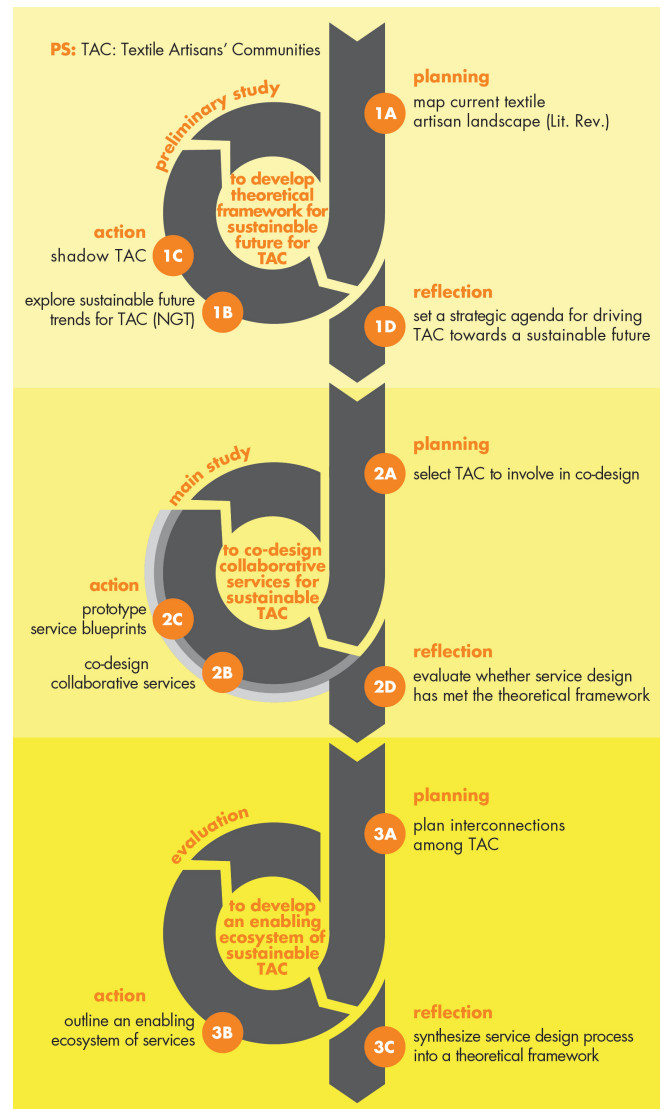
PS: TAC: Textile Artisans' Communities

preliminary study

to develop theoretical framework for sustainable future for TAC

planning

1A map current textile artisan landscape (Lit. Rev.)

action

shadow TAC 1C

explore sustainable future trends for TAC (NGT) 1B

reflection

1D set a strategic agenda for driving TAC towards a sustainable future

main study

to co-design collaborative services for sustainable TAC

planning

2A select TAC to involve in co-design

action

prototype service blueprints 2C

co-design collaborative services 2B

reflection

2D evaluate whether service design has met the theoretical framework

evaluation

to develop an enabling ecosystem of sustainable TAC

planning

3A plan interconnections among TAC

action

outline an enabling ecosystem of services 3B

reflection

3C synthesize service design process into a theoretical framework